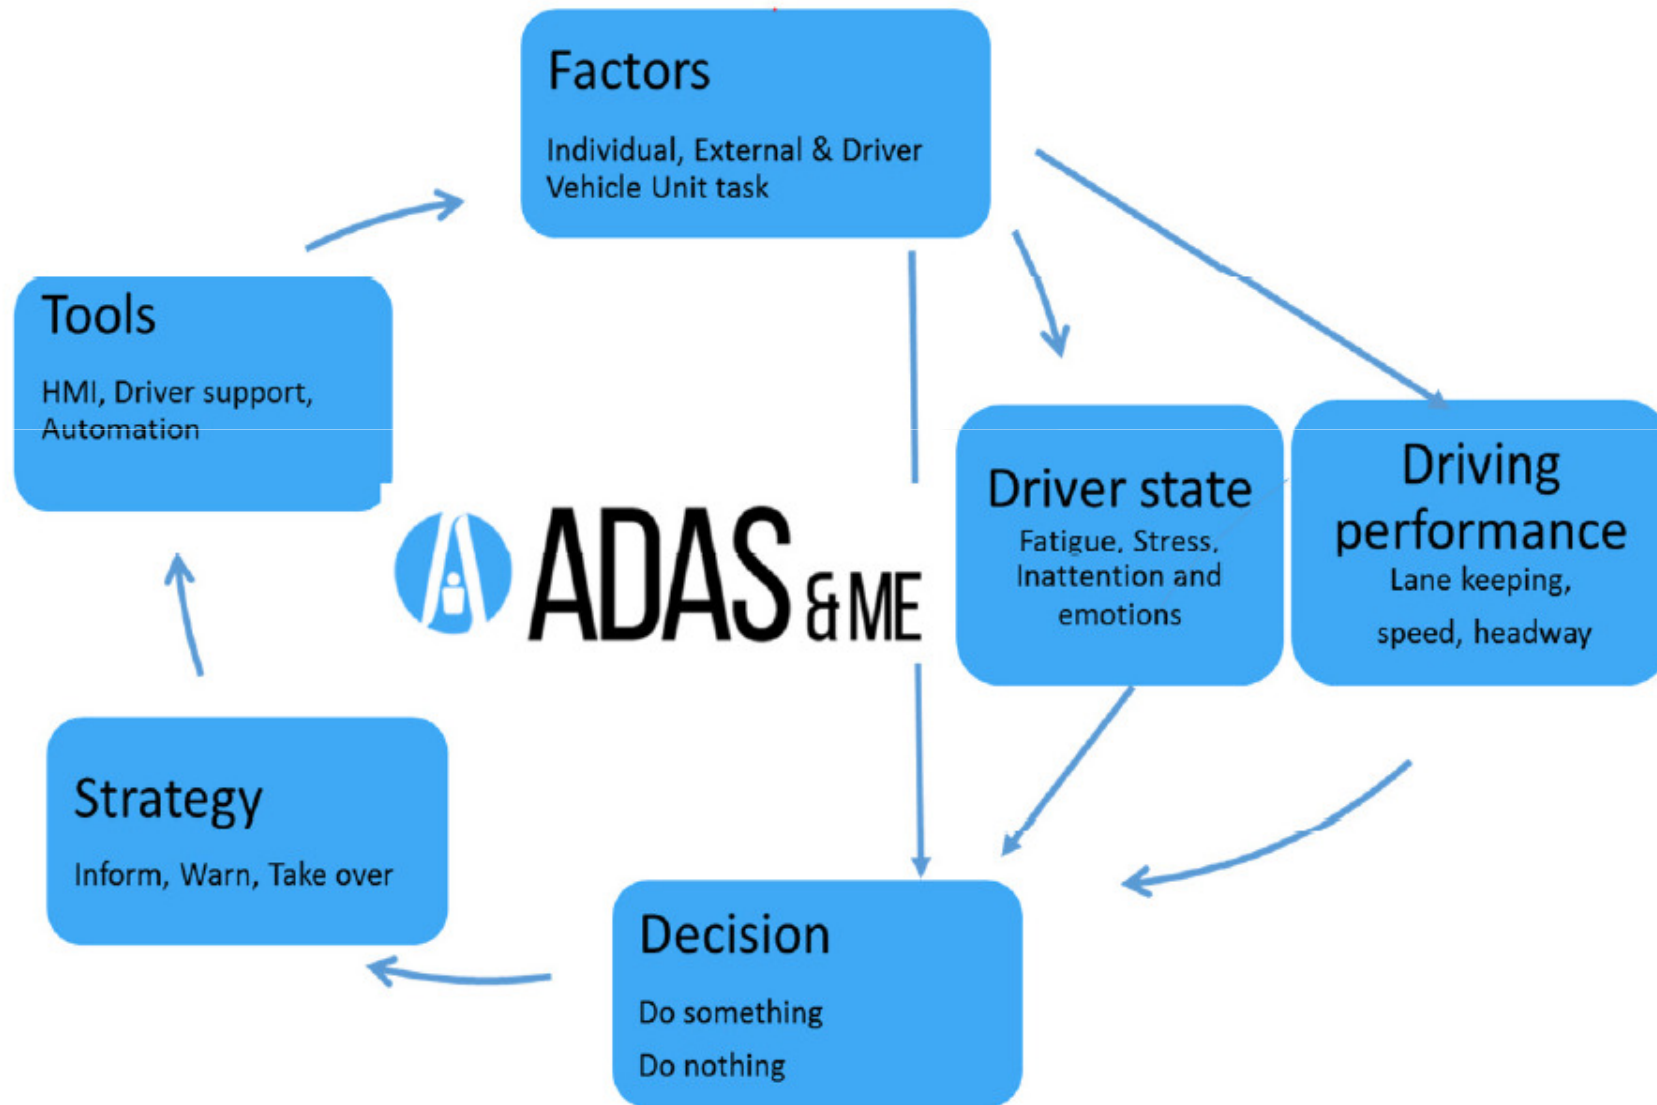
Factors

Individual, External & Driver Vehicle Unit task

Tools

HMI, Driver support, Automation

ADAS &ME

Driver state

Fatigue, Stress, Inattention and emotions

Driving performance

Lane keeping, speed, headway

Strategy

Inform, Warn, Take over

Decision

Do something

Do nothing